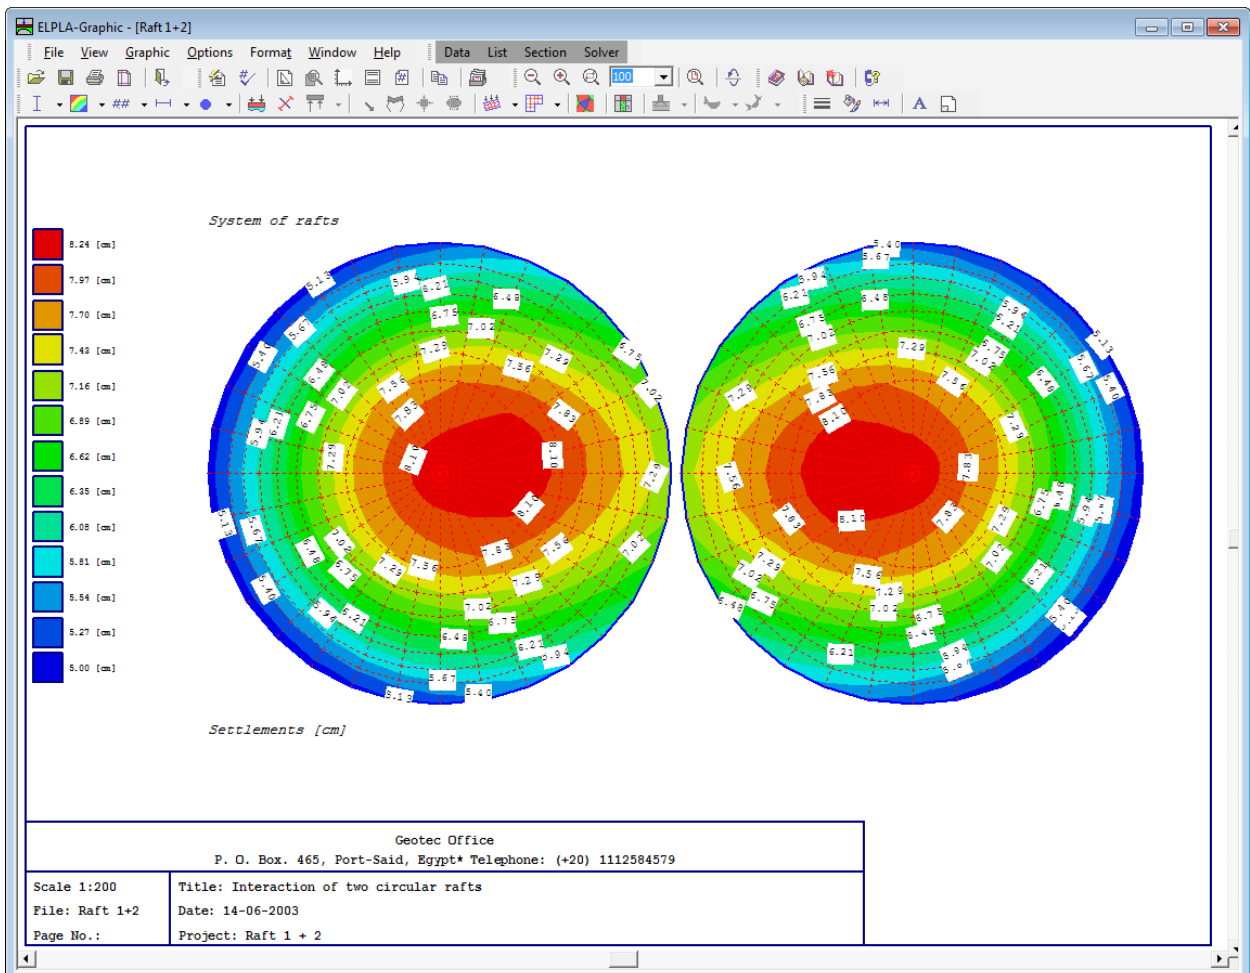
ELPLA-Graphic - [Raft 1+2]

File View Graphic Options Format Window Help Data List Section Solver

100

System of rafts

8.24 [cm]
7.97 [cm]
7.70 [cm]
7.43 [cm]
7.16 [cm]
6.89 [cm]
6.62 [cm]
6.35 [cm]
6.08 [cm]
5.81 [cm]
5.54 [cm]
5.27 [cm]
5.00 [cm]

5.13 5.94 6.21 6.48 6.75 7.02 7.29 7.56 7.83 8.10 6.75 7.02 5.67 5.40 6.48 7.02 7.56 7.83 6.21 6.75 5.94 7.29 8.10 7.29 5.13 5.67 6.48 7.02 6.75 7.29 7.56 7.83 8.10 7.56 7.02 5.40 5.94 6.21 7.02 6.75 7.29 6.48 6.21 5.94 5.67 5.40 5.13

5.40 5.67 5.94 6.21 6.48 6.75 7.02 7.29 7.56 7.83 8.10 5.94 6.21 5.75 7.02 5.13 5.67 5.40 6.48 7.56 7.29 7.28 7.56 7.83 8.10 7.83 6.75 6.48 5.94 5.67 7.29 7.83 8.10 7.83 7.29 7.02 7.29 7.02 5.48 5.75 7.56 7.29 7.02 6.75 6.48 6.21 5.94 5.67 6.21 5.40 5.13

Settlements [cm]

Geotec Office
P. O. Box. 465, Port-Said, Egypt* Telephone: (+20) 1112584579

Scale 1:200
File: Raft 1+2
Page No.:

Title: Interaction of two circular rafts
Date: 14-06-2003
Project: Raft 1 + 2